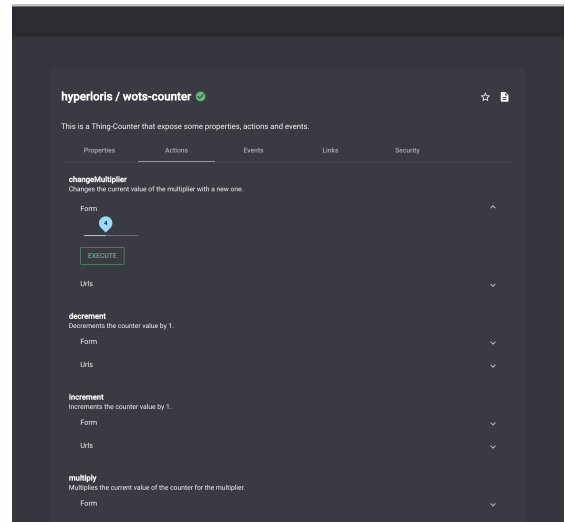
hyperloris / wots-counter

This is a Thing-Counter that expose some properties, actions and events.

Properties Actions Events Links Security

changeMultiplier
Changes the current value of the multiplier with a new one.

Form

4

EXECUTE

Urls

decrement
Decrements the counter value by 1.

Form

Urls

increment
Increments the counter value by 1.

Form

Urls

multiply
Multiplies the current value of the counter for the multiplier.

Form